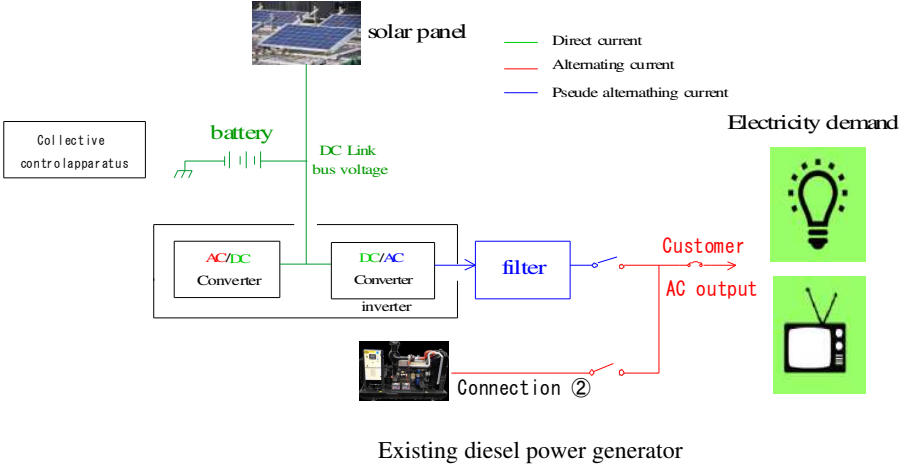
solar panel

Direct current
Alternating current
Pseude alternathing current

Electricity demand

Collective controlapparatus

battery

DC Link bus voltage

AC/DC Converter

DC/AC Converter inverter

filter

Customer AC output

Connection ②

Existing diesel power generator